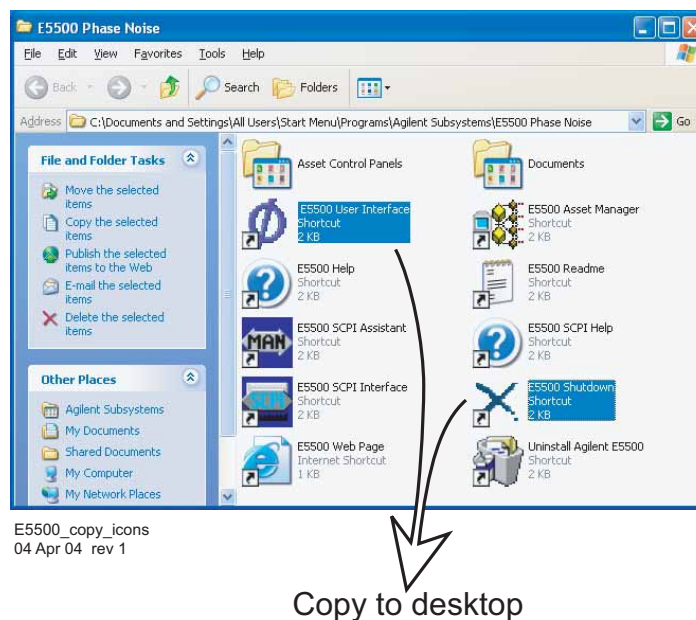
E5500 Phase Noise

File Edit View Favorites Tools Help

Back Search Folders

Address C:\Documents and Settings\All Users\Start Menu\Programs\Agilent Subsystems\E5500 Phase Noise Go

File and Folder Tasks

Move the selected items
Copy the selected items
Publish the selected items to the Web
E-mail the selected items
Delete the selected items

Other Places

Agilent Subsystems
My Documents
Shared Documents
My Computer
My Network Places

Asset Control Panels

Documents

E5500 User Interface
Shortcut
2 KB

E5500 Asset Manager
Shortcut
2 KB

E5500 Help
Shortcut
2 KB

E5500 Readme
Shortcut
2 KB

MAN

E5500 SCPI Assistant
Shortcut
2 KB

E5500 SCPI Help
Shortcut
2 KB

E5500 SCPI Interface
Shortcut
2 KB

E5500 Shutdown
Shortcut
2 KB

E5500 Web Page
Internet Shortcut
1 KB

Uninstall Agilent E5500
Shortcut
2 KB

E5500_copy_icons
04 Apr 04 rev 1

Copy to desktop